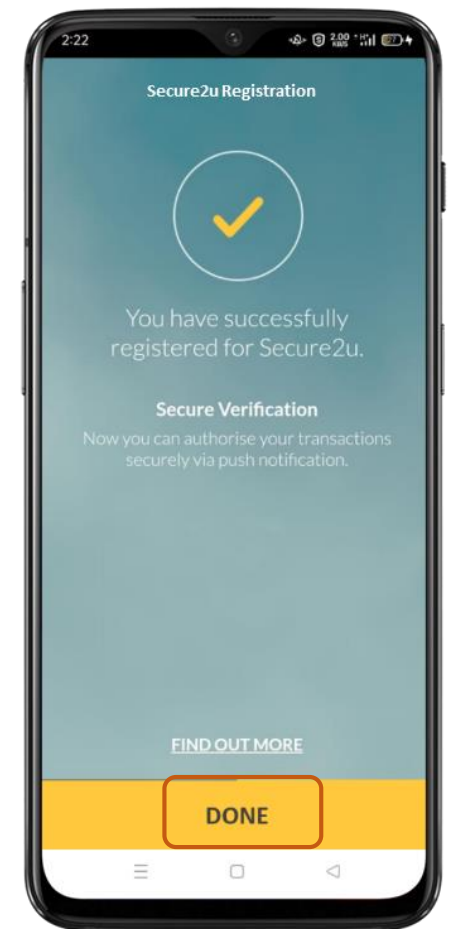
2:22

2.00 KB/S

Secure2u Registration

You have successfully registered for Secure2u.

Secure Verification

Now you can authorise your transactions securely via push notification.

FIND OUT MORE

DONE